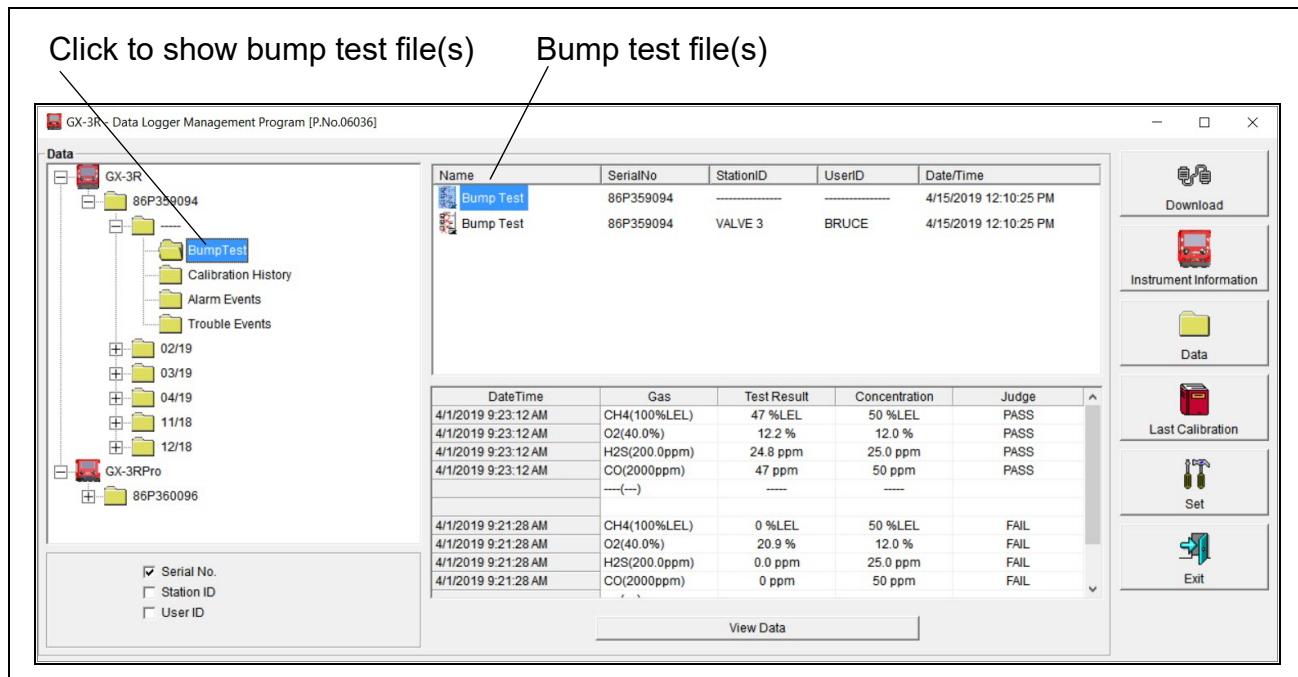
Click to show bump test file(s)

Bump test file(s)

GX-3R - Data Logger Management Program [P.No.06036]

Data

GX-3R
86P359094
-----
BumpTest
Calibration History
Alarm Events
Trouble Events
02/19
03/19
04/19
11/18
12/18
GX-3RPro
86P360096

☑ Serial No.
☐ Station ID
☐ User ID

| Name | SerialNo | StationID | UserID | Date/Time |
|---|---|---|---|---|
| Bump Test | 86P359094 | ---------------- | ---------------- | 4/15/2019 12:10:25 PM |
| Bump Test | 86P359094 | VALVE 3 | BRUCE | 4/15/2019 12:10:25 PM |

| DateTime | Gas | Test Result | Concentration | Judge |
|---|---|---|---|---|
| 4/1/2019 9:23:12 AM | CH4(100%LEL) | 47 %LEL | 50 %LEL | PASS |
| 4/1/2019 9:23:12 AM | O2(40.0%) | 12.2 % | 12.0 % | PASS |
| 4/1/2019 9:23:12 AM | H2S(200.0ppm) | 24.8 ppm | 25.0 ppm | PASS |
| 4/1/2019 9:23:12 AM | CO(2000ppm) | 47 ppm | 50 ppm | PASS |
| | ----(---) | ----- | ----- | |
| | | | | |
| 4/1/2019 9:21:28 AM | CH4(100%LEL) | 0 %LEL | 50 %LEL | FAIL |
| 4/1/2019 9:21:28 AM | O2(40.0%) | 20.9 % | 12.0 % | FAIL |
| 4/1/2019 9:21:28 AM | H2S(200.0ppm) | 0.0 ppm | 25.0 ppm | FAIL |
| 4/1/2019 9:21:28 AM | CO(2000ppm) | 0 ppm | 50 ppm | FAIL |

View Data

Download
Instrument Information
Data
Last Calibration
Set
Exit